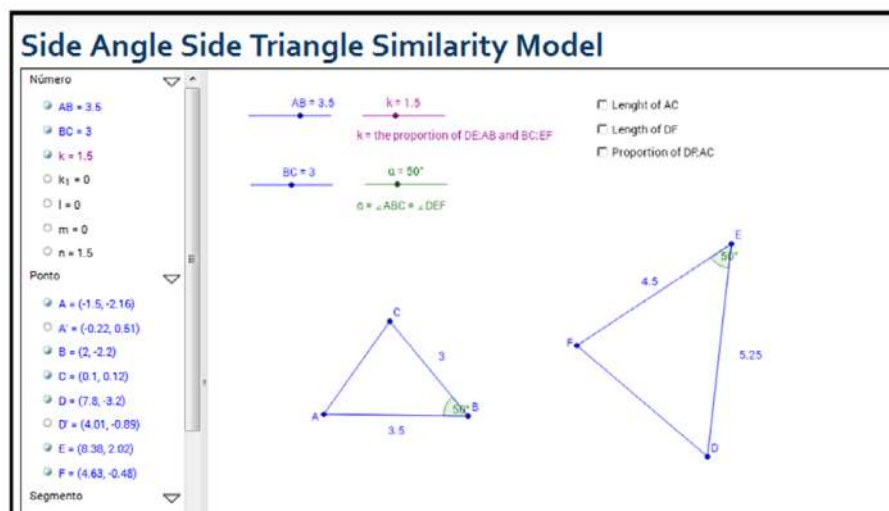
Side Angle Side Triangle Similarity Model

Número
AB = 3.5
BC = 3
k = 1.5
$k_1$ = 0
l = 0
m = 0
n = 1.5
Ponto
A = (-1.5, -2.16)
A' = (-0.22, 0.51)
B = (2, -2.2)
C = (0.1, 0.12)
D = (7.8, -3.2)
D' = (4.01, -0.89)
E = (8.38, 2.02)
F = (4.63, -0.48)
Segmento

AB = 3.5
k = 1.5
k = the proportion of DE:AB and BC:EF
BC = 3
α = 50°
α = ∠ABC = ∠DEF

Lenght of AC
Length of DF
Proportion of DF:AC

C
3
A
50°
B
3.5

E
50°
4.5
F
5.25
D